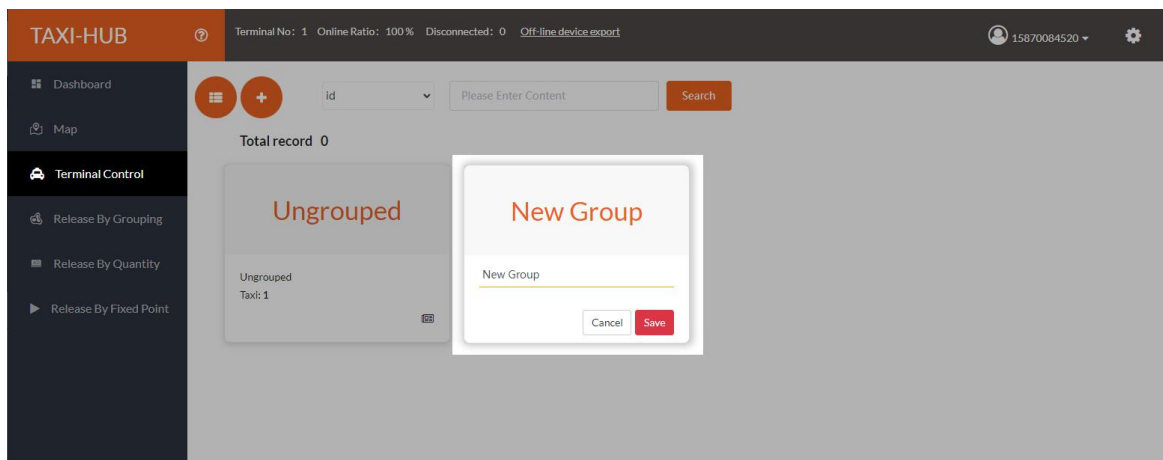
TAXI-HUB

Terminal No: 1 Online Ratio: 100% Disconnected: 0 Off-line device export

15870084520

Dashboard

Map

Terminal Control

Release By Grouping

Release By Quantity

Release By Fixed Point

id

Please Enter Content

Search

Total record 0

Ungrouped

Ungrouped
Taxi: 1

New Group

New Group

Cancel

Save